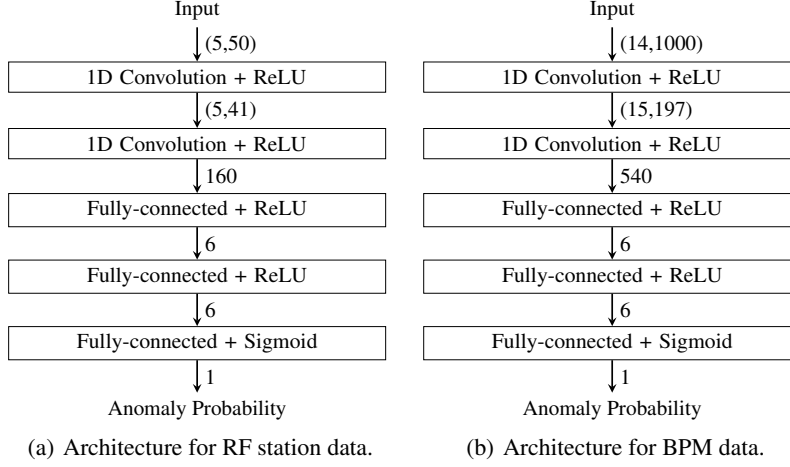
Input

(5,50)

1D Convolution + ReLU

(5,41)

1D Convolution + ReLU

160

Fully-connected + ReLU

6

Fully-connected + ReLU

6

Fully-connected + Sigmoid

1

Anomaly Probability

(a) Architecture for RF station data.

Input

(14,1000)

1D Convolution + ReLU

(15,197)

1D Convolution + ReLU

540

Fully-connected + ReLU

6

Fully-connected + ReLU

6

Fully-connected + Sigmoid

1

Anomaly Probability

(b) Architecture for BPM data.